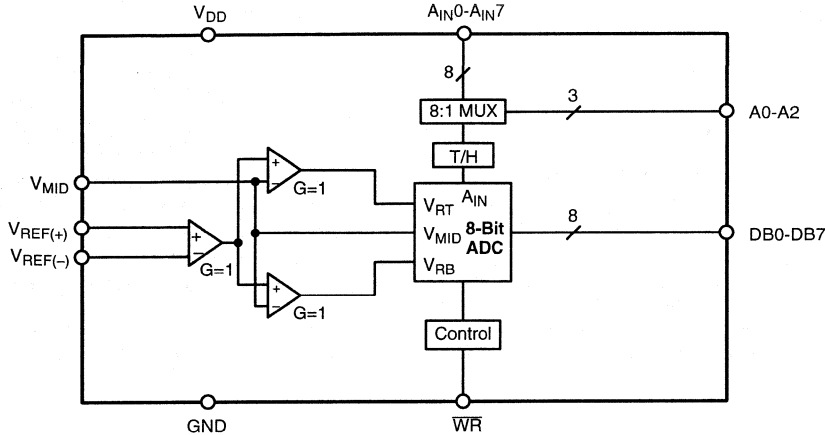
$V_{DD}$

$A_{IN}0$-$A_{IN}7$

8

8:1 MUX

3

A0-A2

T/H

$V_{MID}$

+

-

G=1

$V_{RT}$

$A_{IN}$

$V_{REF(+)}$

$V_{REF(-)}$

+

-

G=1

$V_{MID}$

8-Bit ADC

8

DB0-DB7

$V_{RB}$

+

-

G=1

Control

GND

$\overline{WR}$